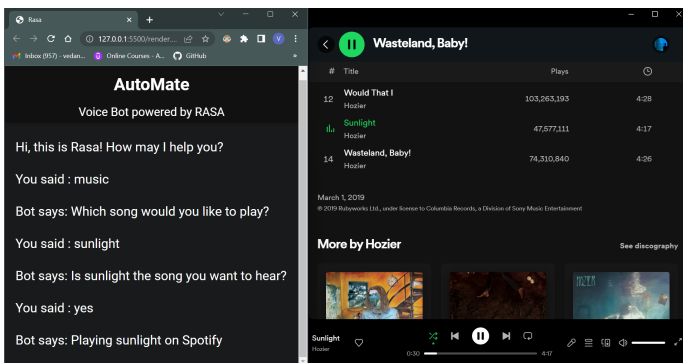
Rasa
127.0.0.1:5500/render...
Inbox (957) - vedan... Online Courses - A... GitHub

AutoMate
Voice Bot powered by RASA

Hi, this is Rasa! How may I help you?

You said : music

Bot says: Which song would you like to play?

You said : sunlight

Bot says: Is sunlight the song you want to hear?

You said : yes

Bot says: Playing sunlight on Spotify

Wasteland, Baby!

| # | Title | Plays | |
|---|---|---|---|
| 12 | Would That I Hozier | 103,263,193 | 4:28 |
| | Sunlight Hozier | 47,577,111 | 4:17 |
| 14 | Wasteland, Baby! Hozier | 74,310,840 | 4:26 |

March 1, 2019
© 2019 Rubyworks Ltd., under license to Columbia Records, a Division of Sony Music Entertainment

More by Hozier
See discography

HOZIER

Sunlight
Hozier
0:30
4:17